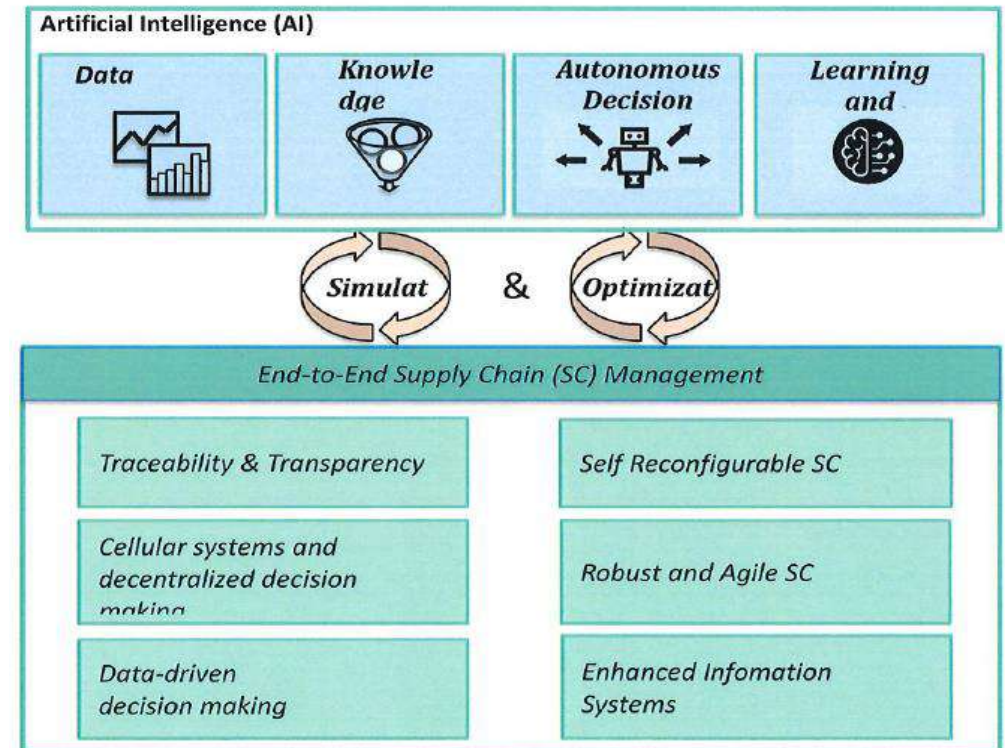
Artificial Intelligence (AI)

Data

Knowle dge

Autonomous Decision

Learning and

Simulat

&

Optimizat

End-to-End Supply Chain (SC) Management

Traceability & Transparency

Self Reconfigurable SC

Cellular systems and decentralized decision making

Robust and Agile SC

Data-driven decision making

Enhanced Infomation Systems